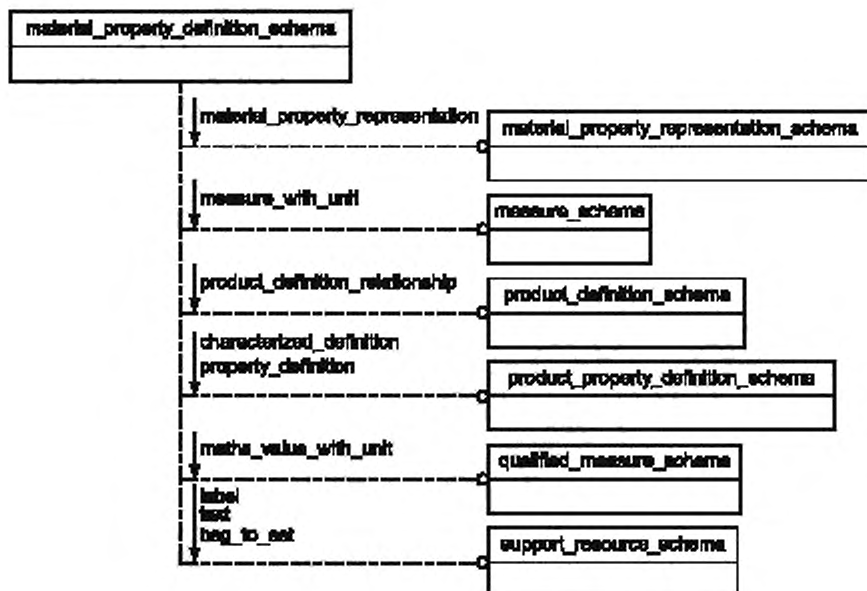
material_property_definition_schema

material_property_representation

material_property_representation_schema

measure_with_unit

measure_schema

product_definition_relationship

product_definition_schema

characterized_definition
property_definition

product_property_definition_schema

maths_value_with_unit

qualified_measure_schema

label
text
bag_to_set

support_resource_schema